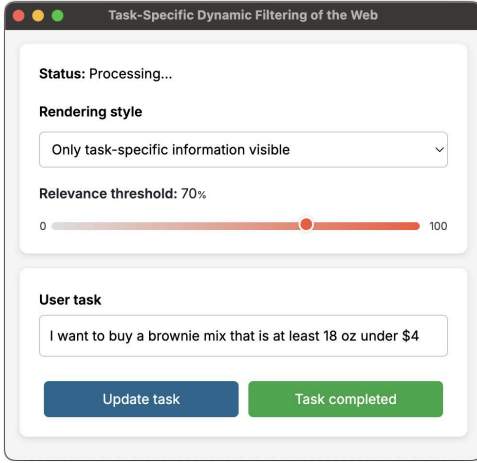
Task-Specific Dynamic Filtering of the Web

Status: Processing...

Rendering style

Only task-specific information visible

Relevance threshold: 70%

0

100

User task

I want to buy a brownie mix that is at least 18 oz under $4

Update task

Task completed